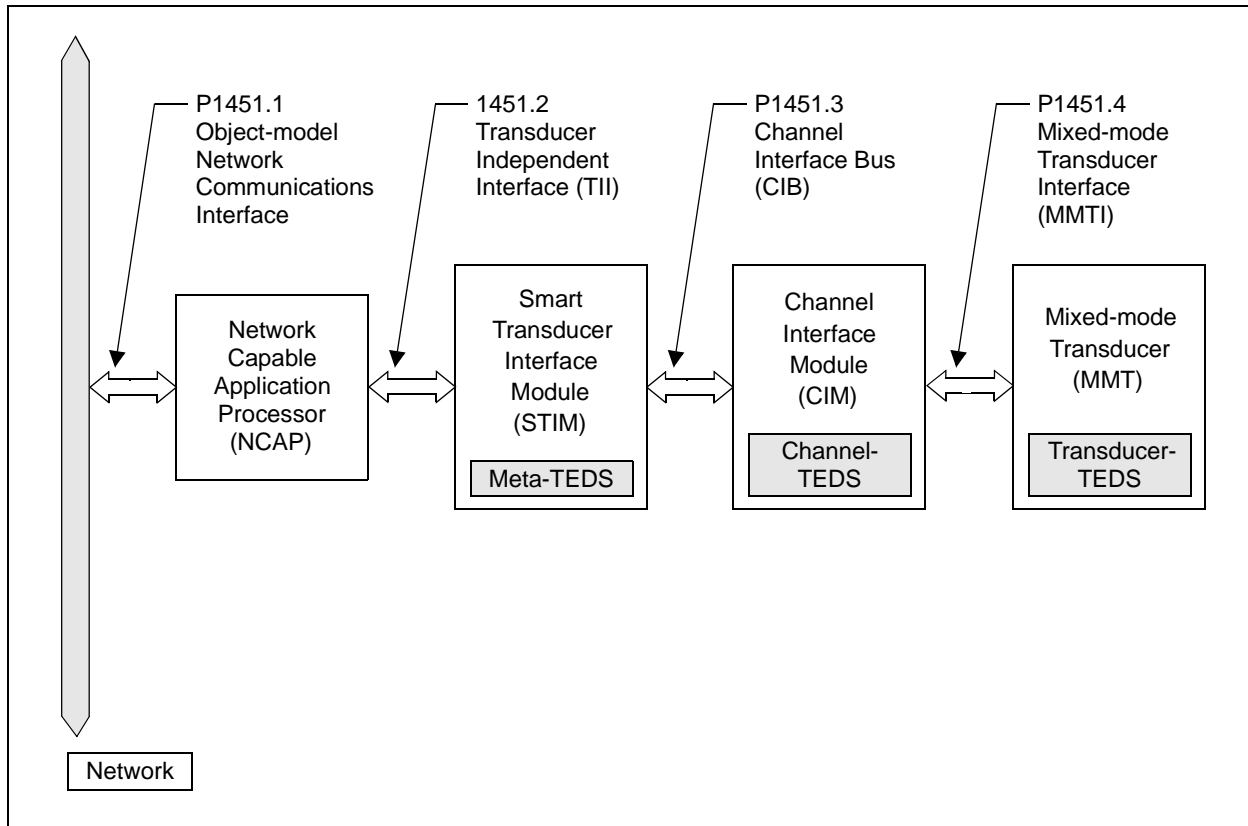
P1451.1
Object-model
Network
Communications
Interface

1451.2
Transducer
Independent
Interface (TII)

P1451.3
Channel
Interface Bus
(CIB)

P1451.4
Mixed-mode
Transducer
Interface
(MMTI)

Network
Capable
Application
Processor
(NCAP)

Smart
Transducer
Interface
Module
(STIM)

Meta-TEDS

Channel
Interface
Module
(CIM)

Channel-
TEDS

Mixed-mode
Transducer
(MMT)

Transducer-
TEDS

Network